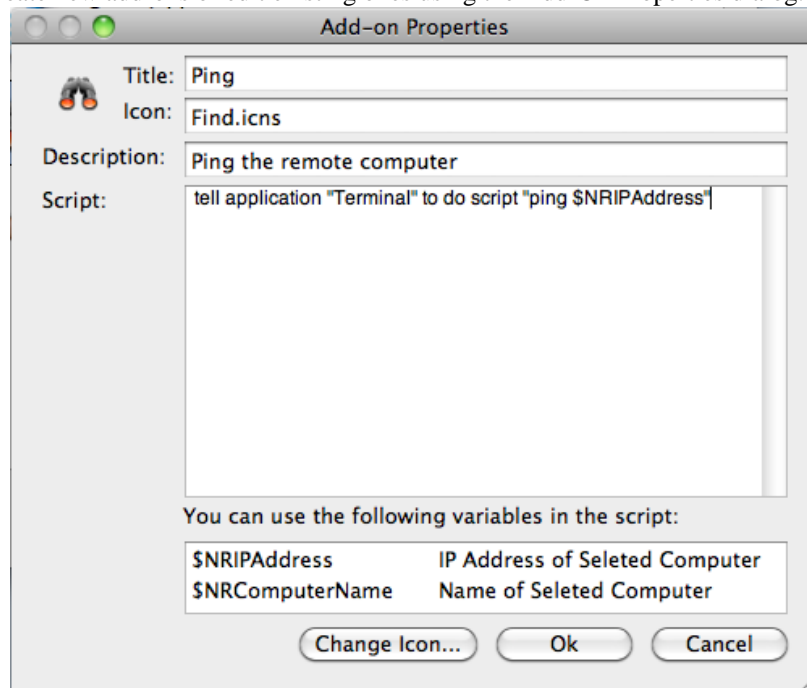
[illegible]

Add-on Properties

Title: Ping
Icon: Find.icns
Description: Ping the remote computer
Script: tell application "Terminal" to do script "ping $NRIPAddress"

You can use the following variables in the script:

| | |
|---|---|
| $NRIPAddress | IP Address of Seleted Computer |
| $NRComputerName | Name of Seleted Computer |

Change Icon... Ok Cancel